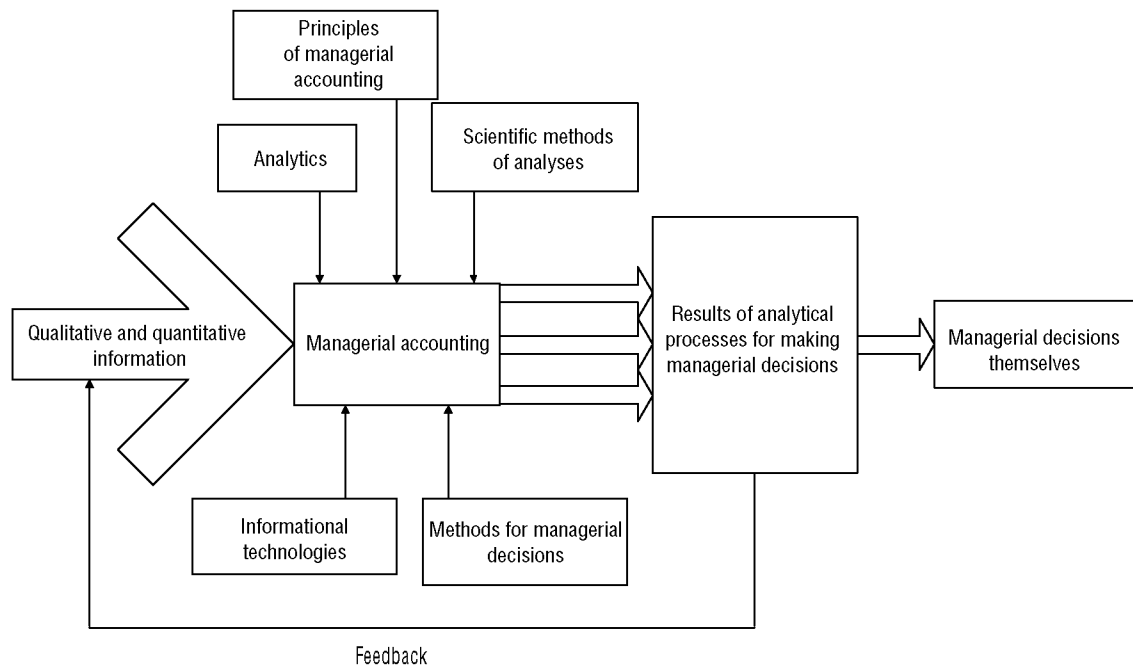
Principles of managerial accounting

Analytics

Scientific methods of analyses

Qualitative and quantitative information

Managerial accounting

Results of analytical processes for making managerial decisions

Managerial decisions themselves

Informational technologies

Methods for managerial decisions

Feedback